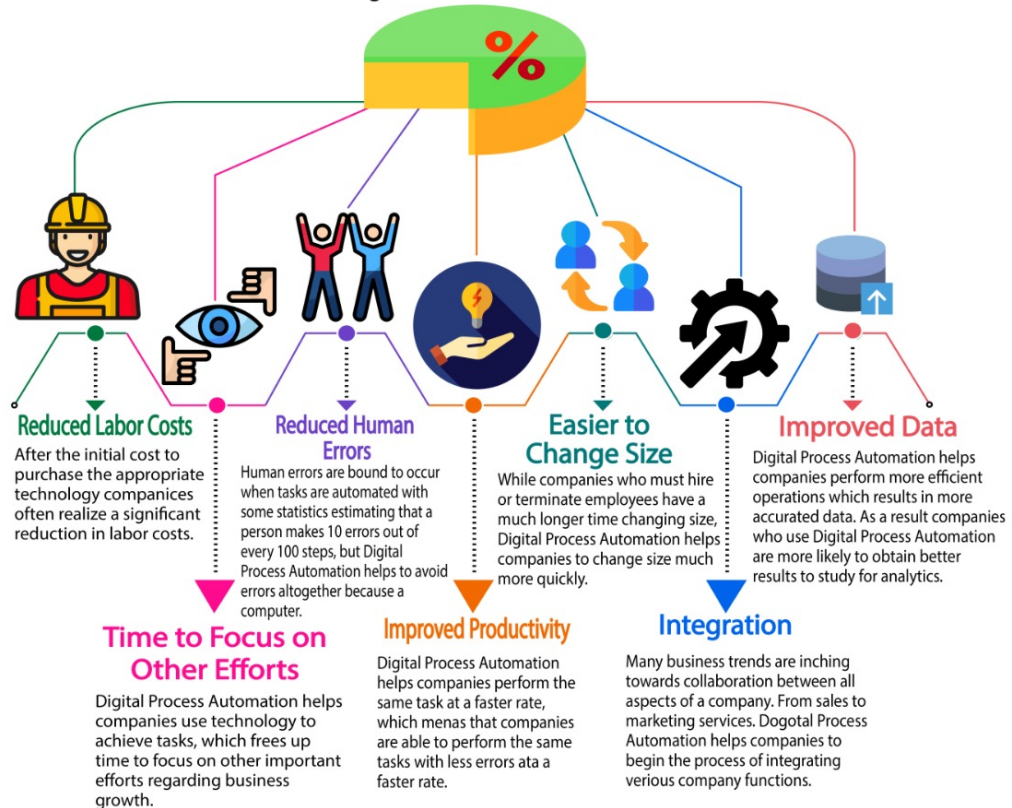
%

Reduced Labor Costs
After the initial cost to purchase the appropriate technology companies often realize a significant reduction in labor costs.

Reduced Human Errors
Human errors are bound to occur when tasks are automated with some statistics estimating that a person makes 10 errors out of every 100 steps, but Digital Process Automation helps to avoid errors altogether because a computer.

Easier to Change Size
While companies who must hire or terminate employees have a much longer time changing size, Digital Process Automation helps companies to change size much more quickly.

Improved Data
Digital Process Automation helps companies perform more efficient operations which results in more accurated data. As a result companies who use Digital Process Automation are more likely to obtain better results to study for analytics.

Time to Focus on Other Efforts
Digital Process Automation helps companies use technology to achieve tasks, which frees up time to focus on other important efforts regarding business growth.

Improved Productivity
Digital Process Automation helps companies perform the same task at a faster rate, which menas that companies are able to perform the same tasks with less errors ata a faster rate.

Integration
Many business trends are inching towards collaboration between all aspects of a company. From sales to marketing services. Dogotal Process Automation helps companies to begin the process of integrating verious company functions.